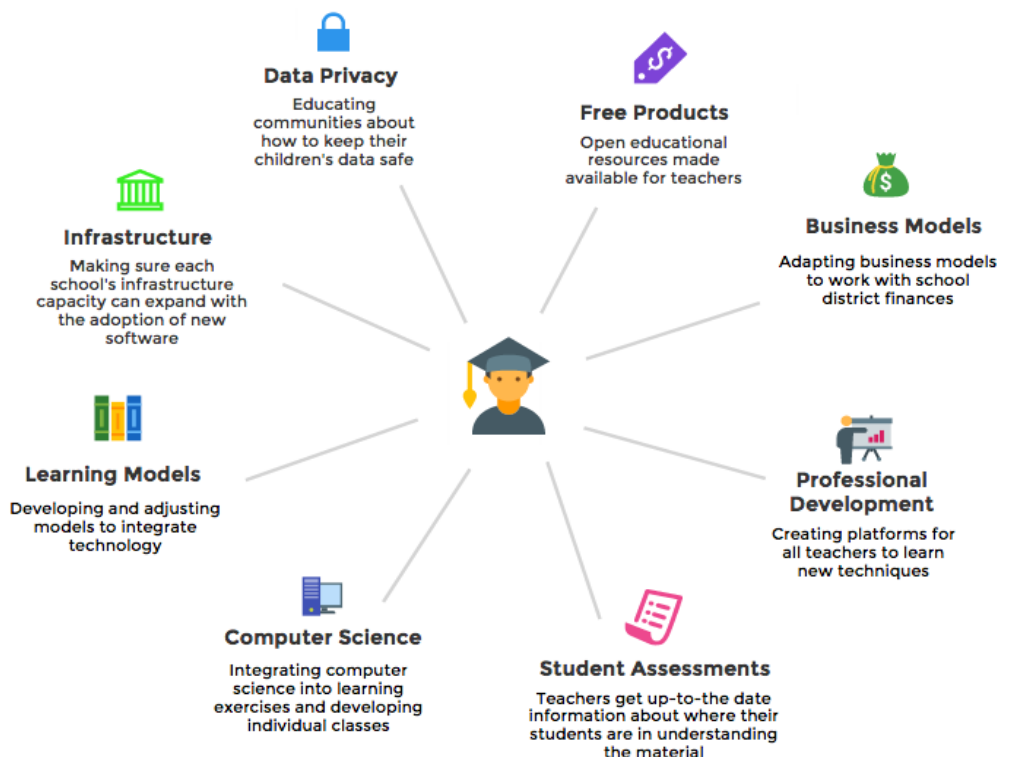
Data Privacy

Educating communities about how to keep their children's data safe

Free Products

Open educational resources made available for teachers

Infrastructure

Making sure each school's infrastructure capacity can expand with the adoption of new software

Business Models

Adapting business models to work with school district finances

Learning Models

Developing and adjusting models to integrate technology

Professional Development

Creating platforms for all teachers to learn new techniques

Computer Science

Integrating computer science into learning exercises and developing individual classes

Student Assessments

Teachers get up-to-the date information about where their students are in understanding the material